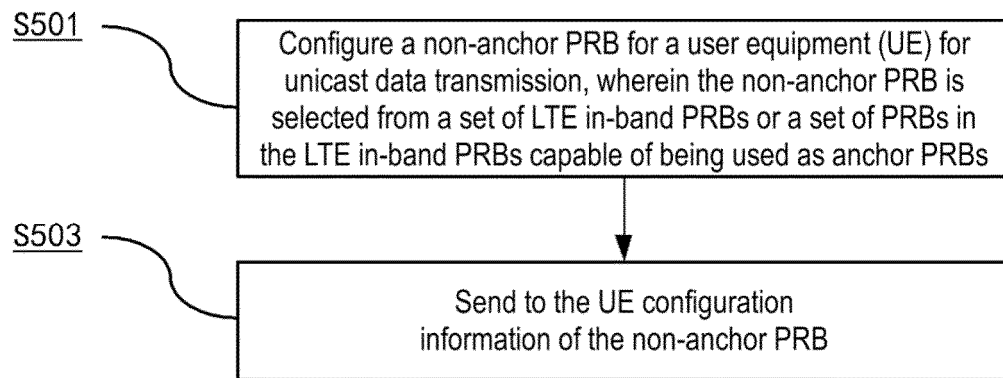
S501

Configure a non-anchor PRB for a user equipment (UE) for unicast data transmission, wherein the non-anchor PRB is selected from a set of LTE in-band PRBs or a set of PRBs in the LTE in-band PRBs capable of being used as anchor PRBs

S503

Send to the UE configuration information of the non-anchor PRB